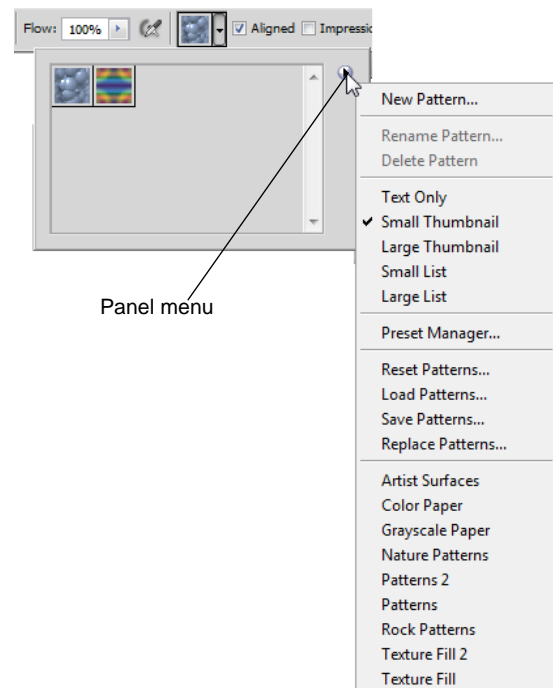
Flow: 100% Aligned Impressio

Panel menu

New Pattern...

Rename Pattern...
Delete Pattern

Text Only
✔ Small Thumbnail
Large Thumbnail
Small List
Large List

Preset Manager...

Reset Patterns...
Load Patterns...
Save Patterns...
Replace Patterns...

Artist Surfaces
Color Paper
Grayscale Paper
Nature Patterns
Patterns 2
Patterns
Rock Patterns
Texture Fill 2
Texture Fill